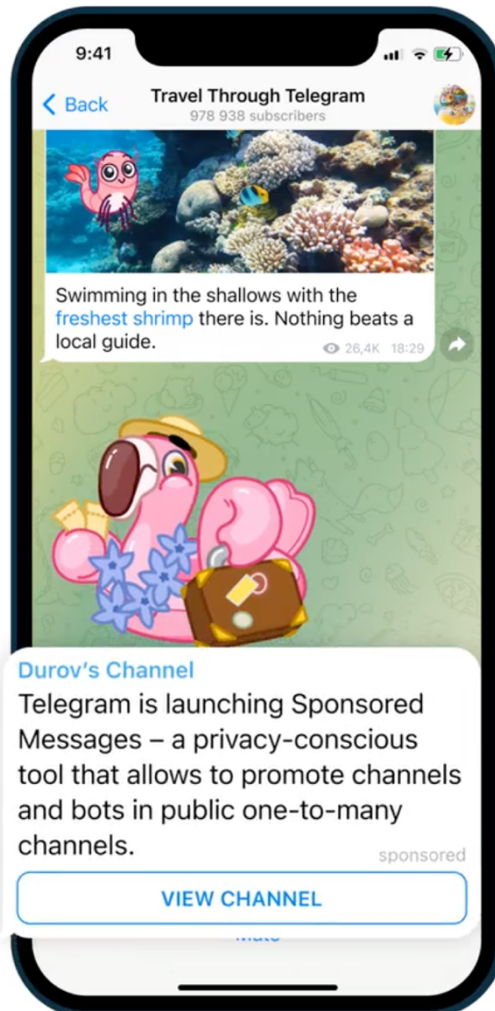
9:41

Back

Travel Through Telegram
978 938 subscribers

Swimming in the shallows with the freshest shrimp there is. Nothing beats a local guide.

26,4K 18:29

Durov's Channel

Telegram is launching Sponsored Messages – a privacy-conscious tool that allows to promote channels and bots in public one-to-many channels.

sponsored

VIEW CHANNEL

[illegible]